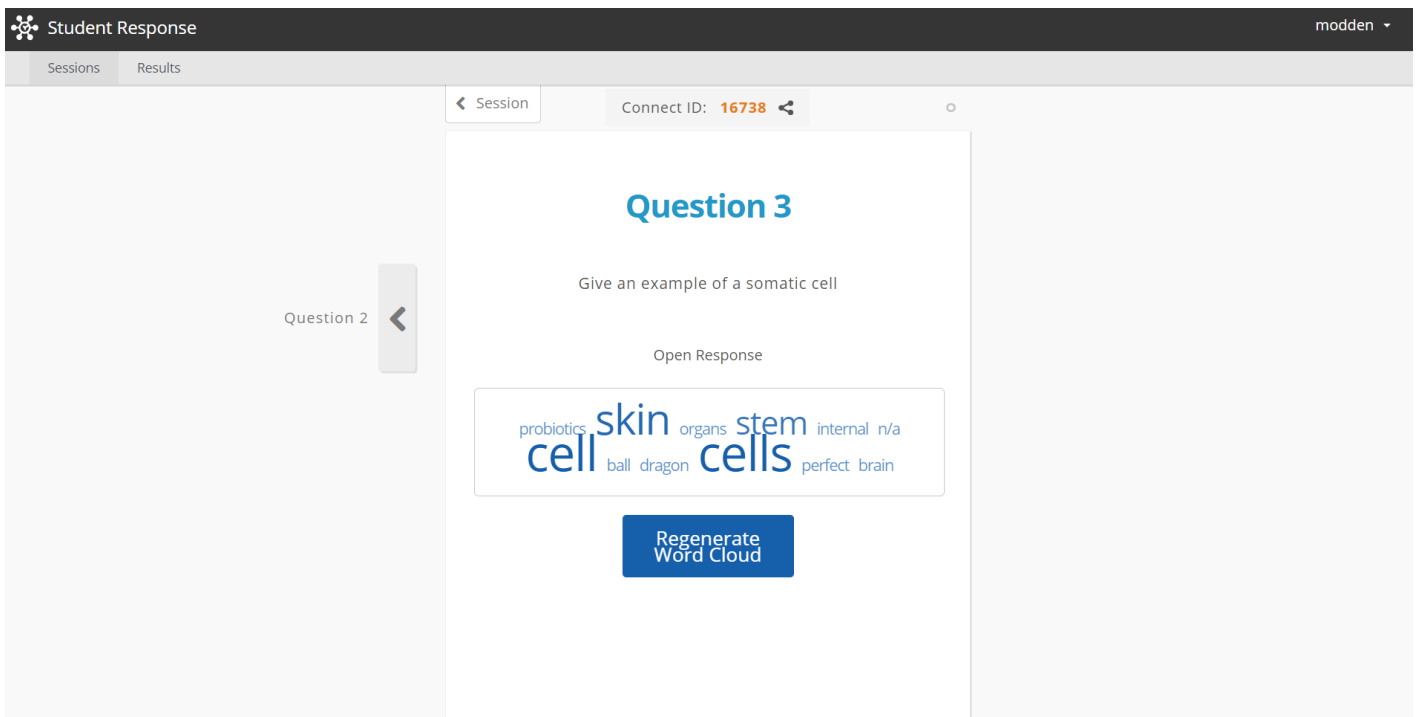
Student Response

modden

Sessions Results

Session

Connect ID: 16738

Question 3

Give an example of a somatic cell

Question 2

Open Response

probiotics skin organs stem internal n/a
cell ball dragon cells perfect brain

Regenerate Word Cloud